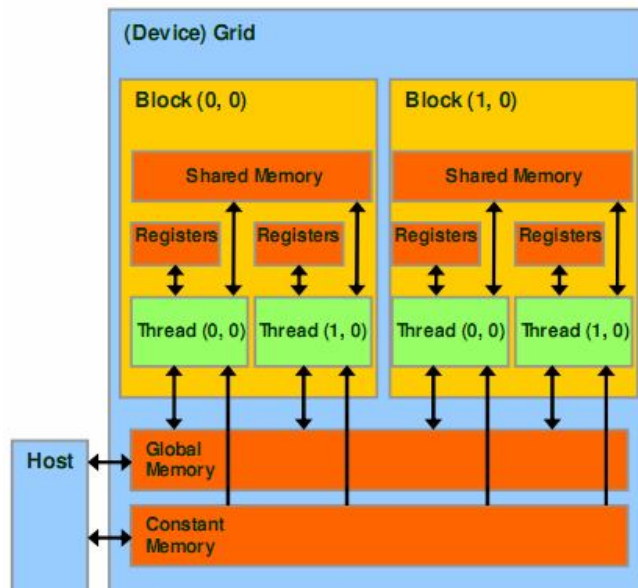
(Device) Grid

Block (0, 0)

Shared Memory

Registers

Registers

Thread (0, 0)

Thread (1, 0)

Block (1, 0)

Shared Memory

Registers

Registers

Thread (0, 0)

Thread (1, 0)

Host

Global Memory

Constant Memory